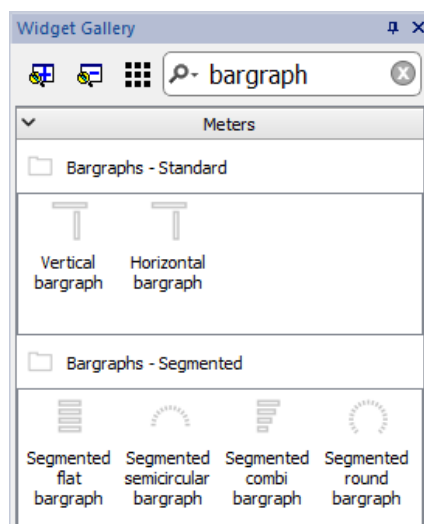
Widget Gallery

bargraph

Meters

Bargraphs - Standard

Vertical bargraph

Horizontal bargraph

Bargraphs - Segmented

Segmented flat bargraph

Segmented semicircular bargraph

Segmented combi bargraph

Segmented round bargraph